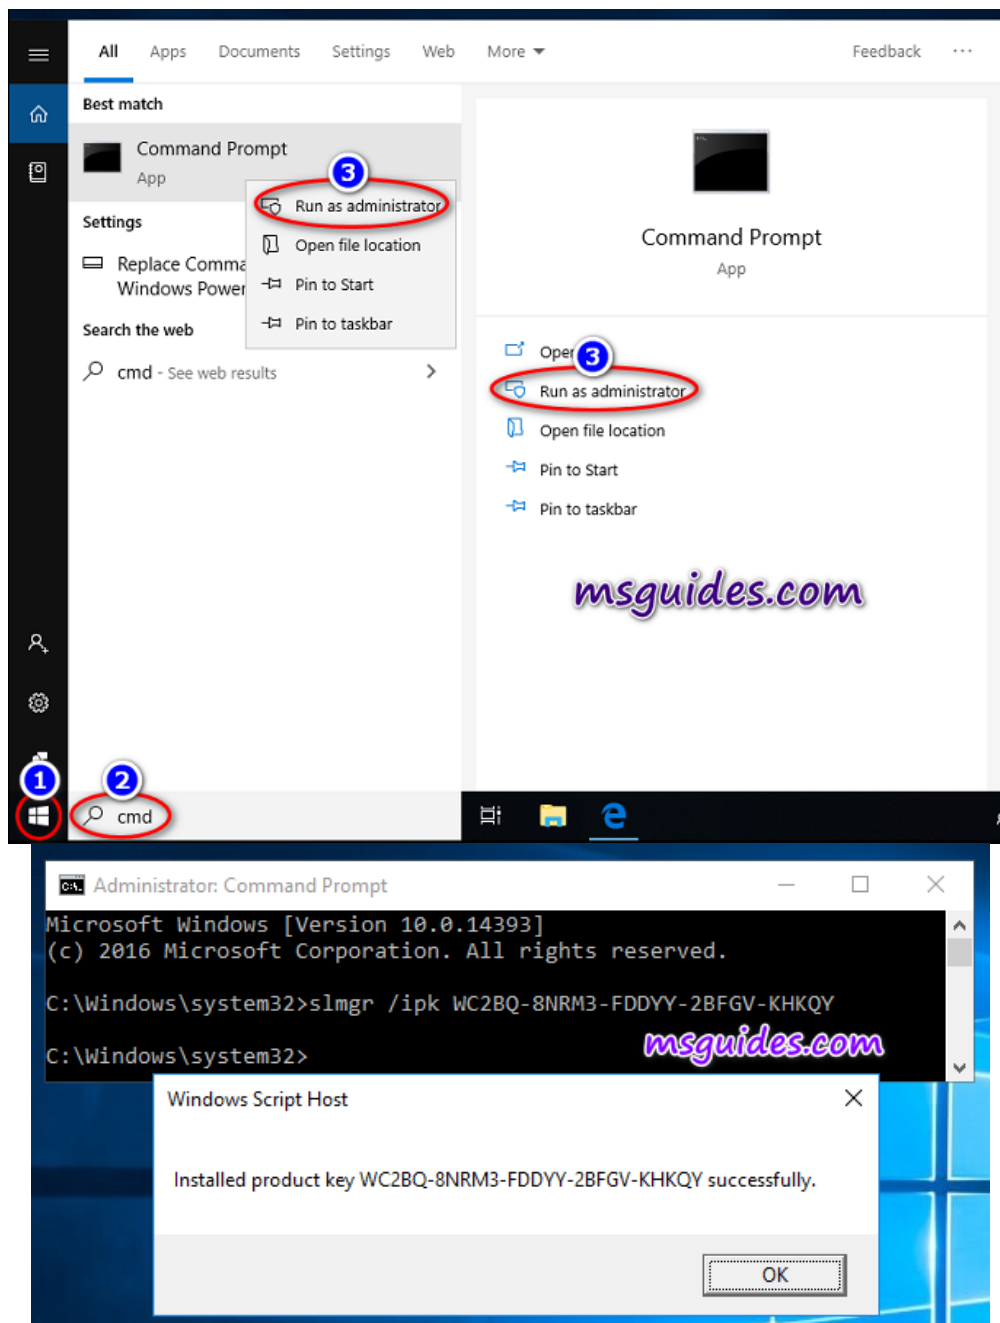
All Apps Documents Settings Web More Feedback ···

Best match

Command Prompt
App

3
Run as administrator
Open file location
Pin to Start
Pin to taskbar

Settings

Replace Comma
Windows Power

Search the web

cmd - See web results

Command Prompt
App

Open
3
Run as administrator
Open file location
Pin to Start
Pin to taskbar

msguides.com

1
2
cmd

Administrator: Command Prompt

Microsoft Windows [Version 10.0.14393]
(c) 2016 Microsoft Corporation. All rights reserved.

C:\Windows\system32>slmgr /ipk WC2BQ-8NRM3-FDDYY-2BFGV-KHKQY

C:\Windows\system32>

msguides.com

Windows Script Host

Installed product key WC2BQ-8NRM3-FDDYY-2BFGV-KHKQY successfully.

OK